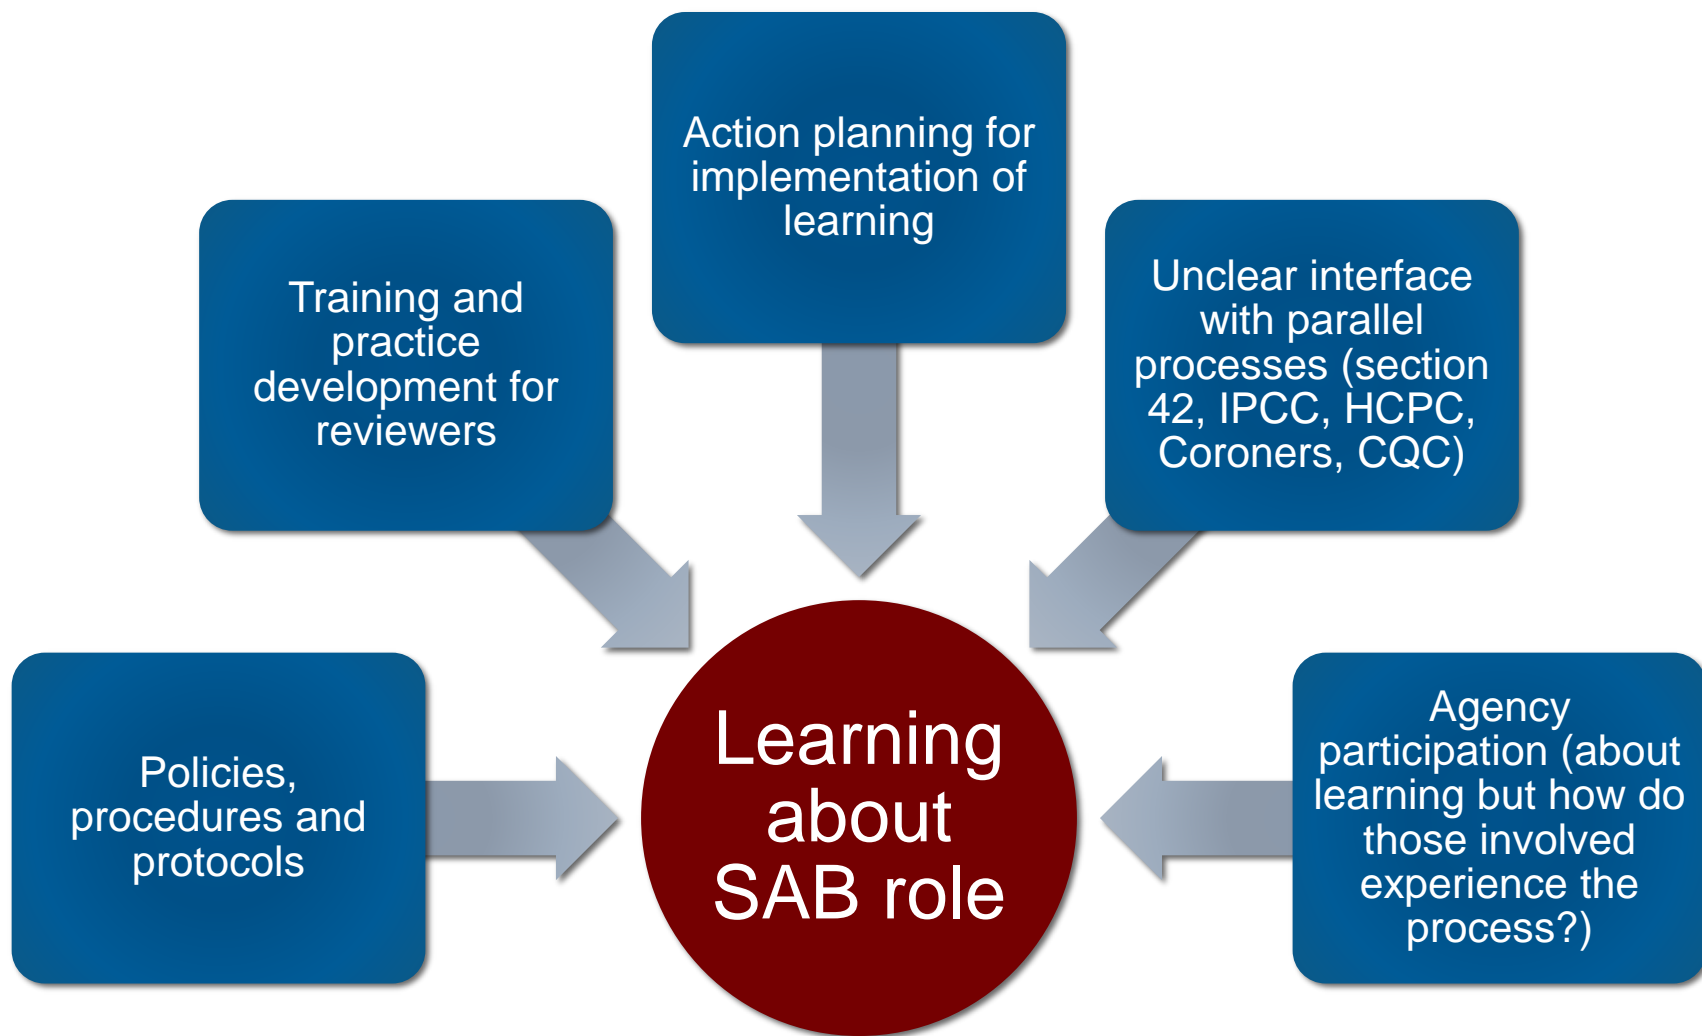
Action planning for implementation of learning

Training and practice development for reviewers

Unclear interface with parallel processes (section 42, IPCC, HCPC, Coroners, CQC)

Policies, procedures and protocols

Learning about SAB role

Agency participation (about learning but how do those involved experience the process?)